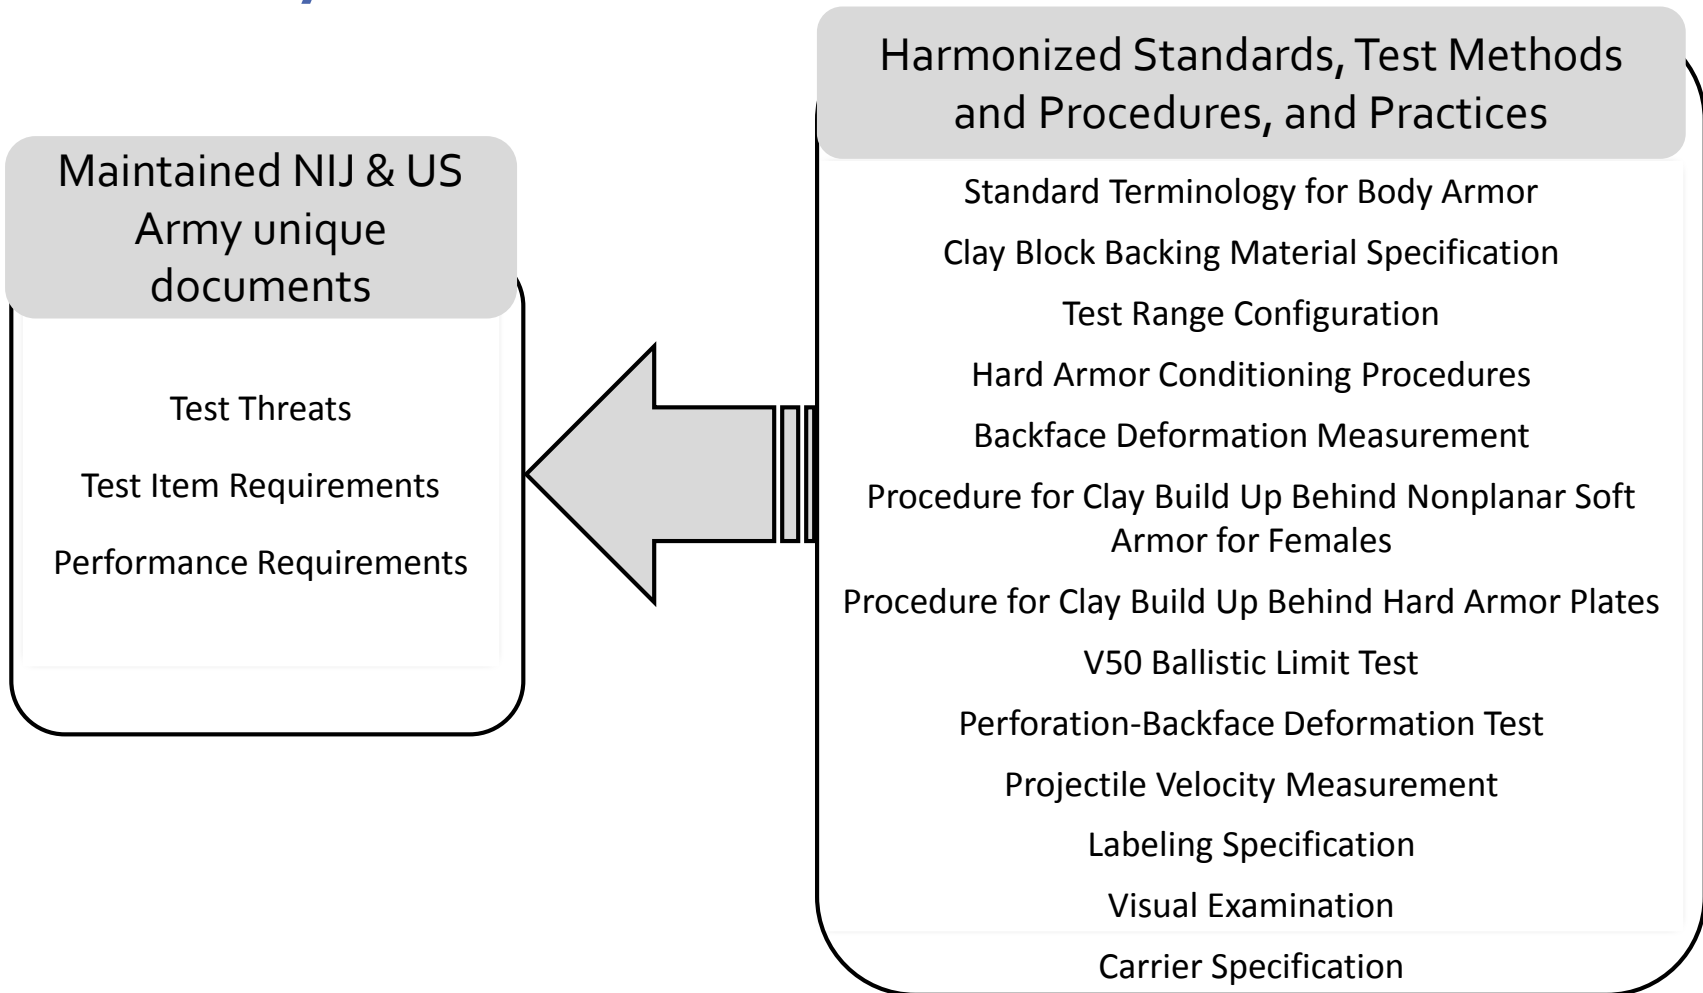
Maintained NIJ & US Army unique documents

Test Threats

Test Item Requirements

Performance Requirements

Harmonized Standards, Test Methods and Procedures, and Practices

Standard Terminology for Body Armor

Clay Block Backing Material Specification

Test Range Configuration

Hard Armor Conditioning Procedures

Backface Deformation Measurement

Procedure for Clay Build Up Behind Nonplanar Soft Armor for Females

Procedure for Clay Build Up Behind Hard Armor Plates

V50 Ballistic Limit Test

Perforation-Backface Deformation Test

Projectile Velocity Measurement

Labeling Specification

Visual Examination

Carrier Specification